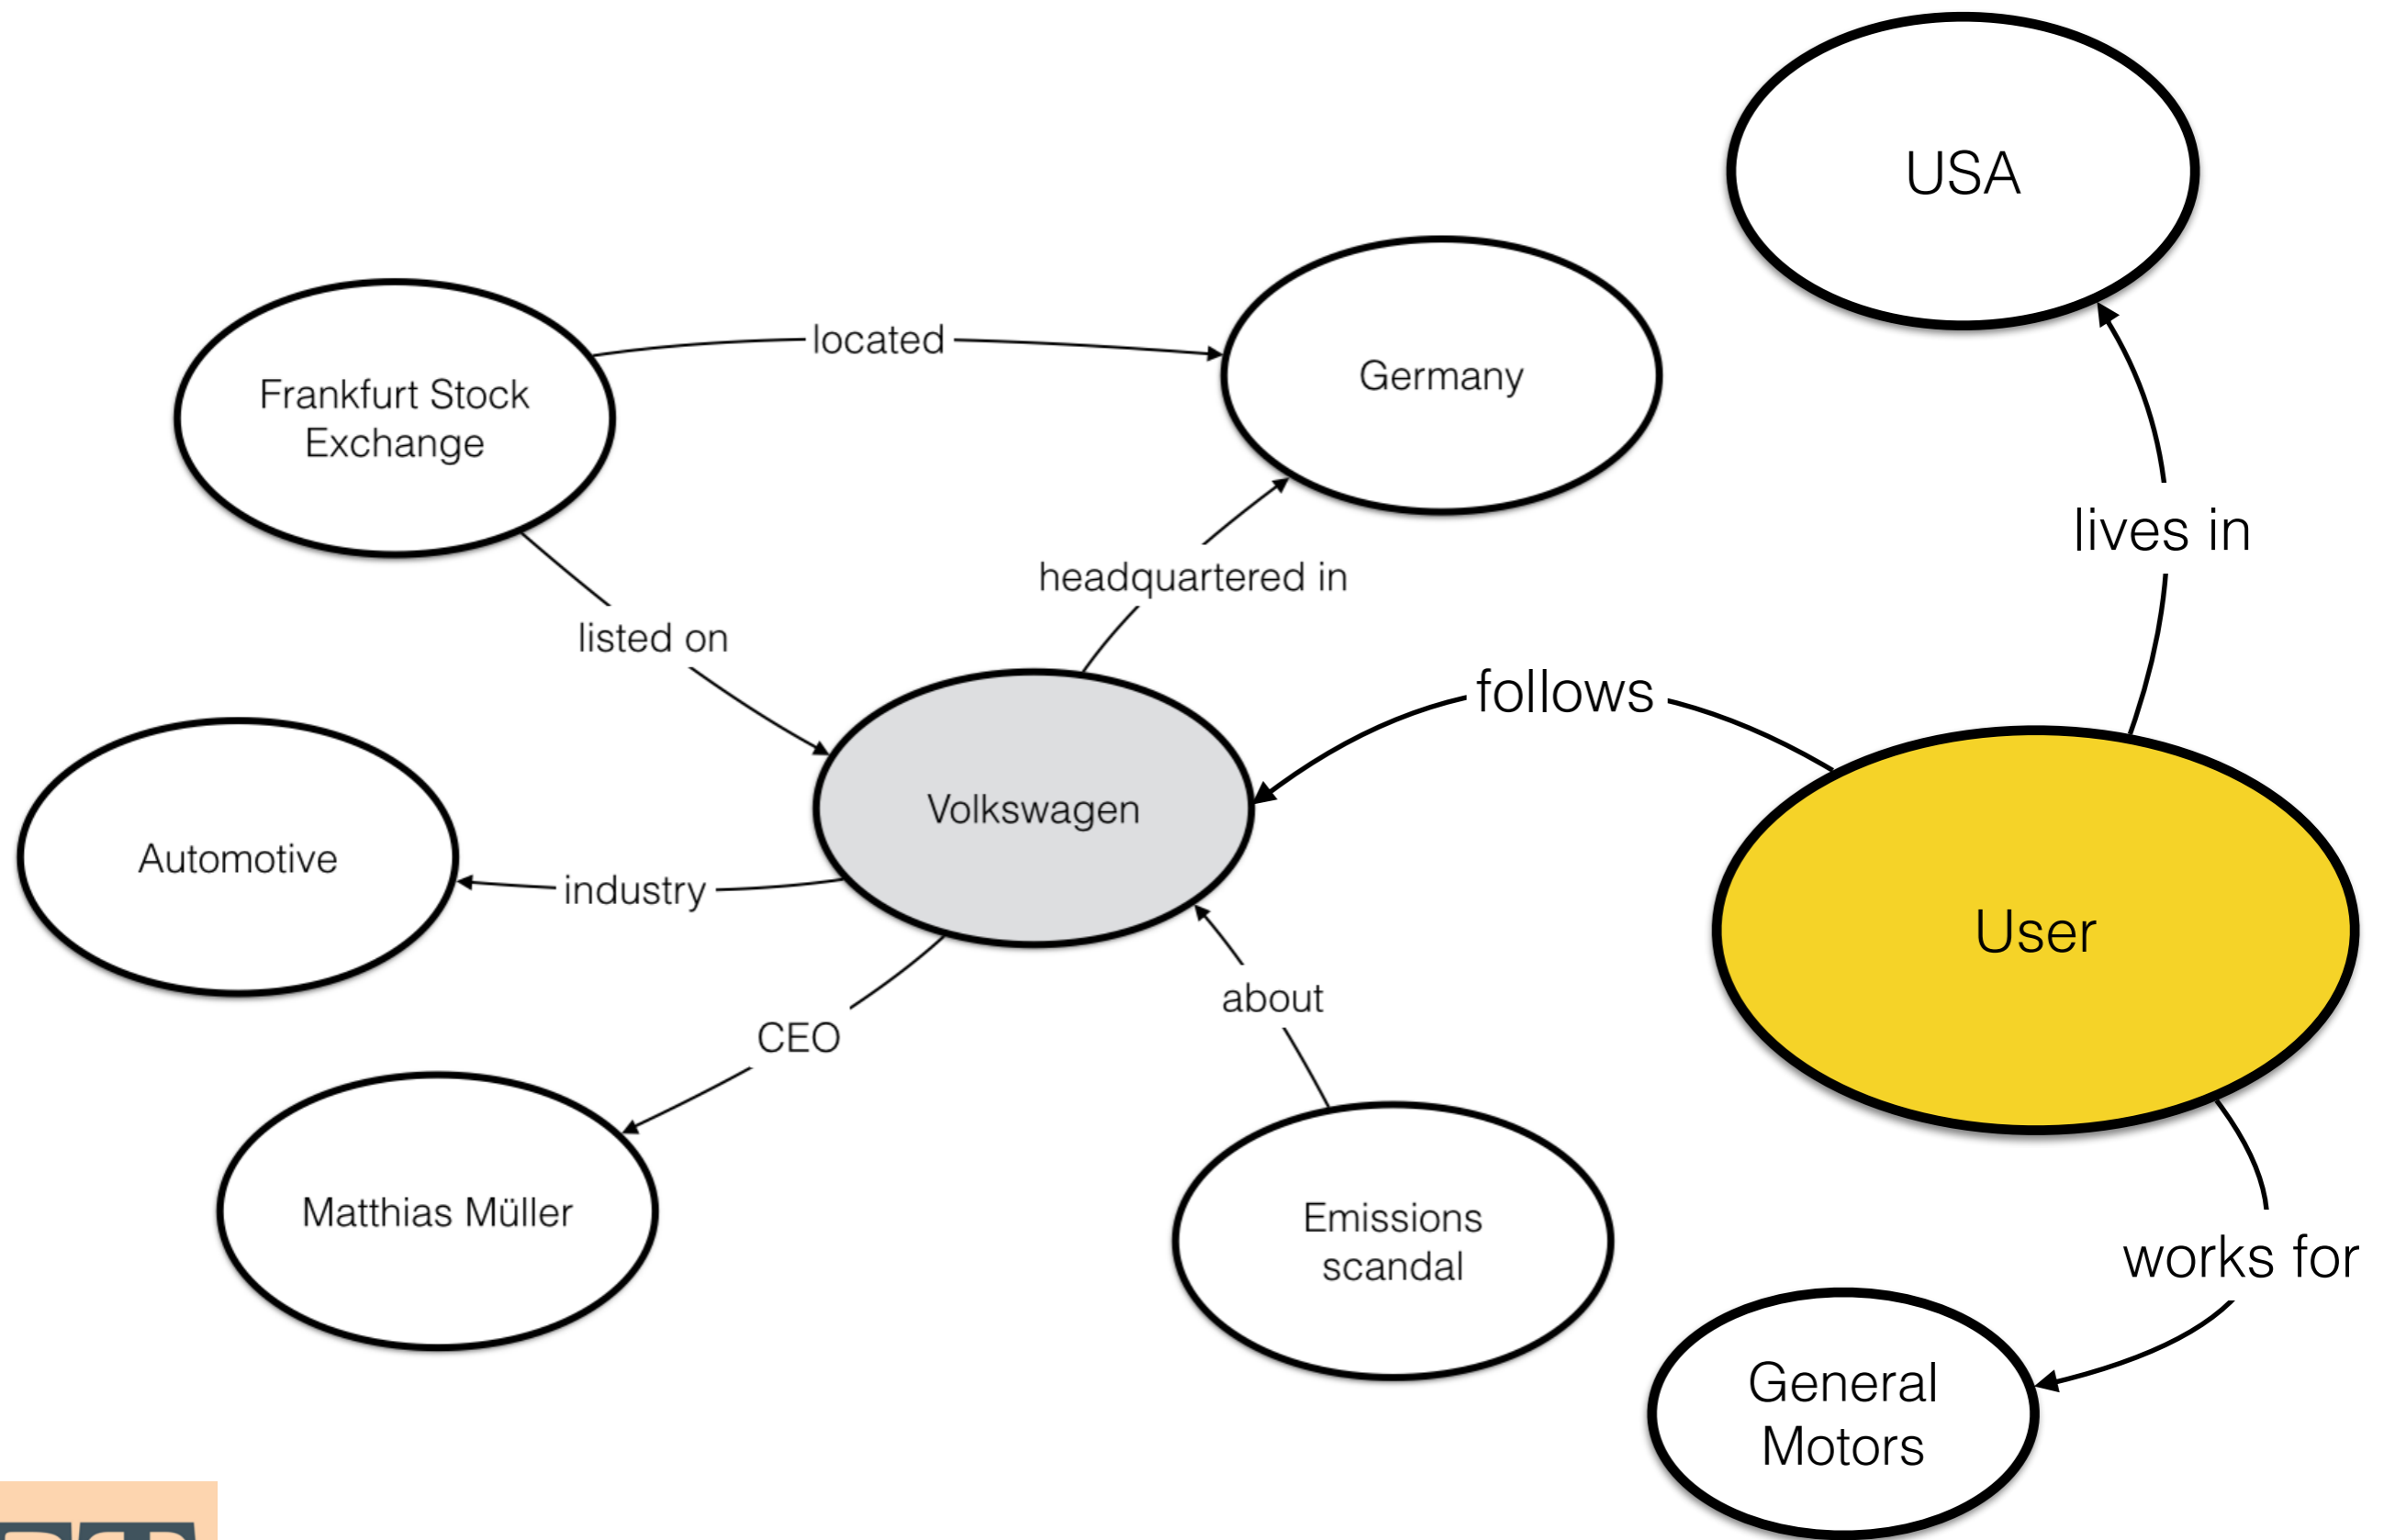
USA

Frankfurt Stock Exchange

located

Germany

lives in

headquartered in

listed on

follows

Volkswagen

Automotive

industry

User

about

CEO

Matthias Müller

Emissions scandal

works for

General Motors